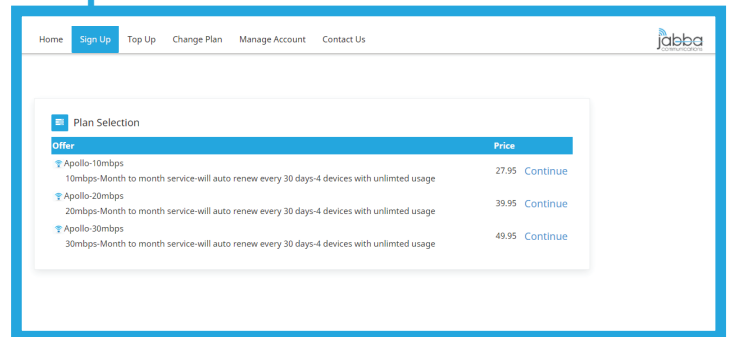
Home Sign Up Top Up Change Plan Manage Account Contact Us

jabba communications

Plan Selection

| Offer | Price | |
|---|---|---|
| Apollo-10mbps<br>10mbps-Month to month service-will auto renew every 30 days-4 devices with unlimted usage | 27.95 | Continue |
| Apollo-20mbps<br>20mbps-Month to month service-will auto renew every 30 days-4 devices with unlimted usage | 39.95 | Continue |
| Apollo-30mbps<br>30mbps-Month to month service-will auto renew every 30 days-4 devices with unlimted usage | 49.95 | Continue |